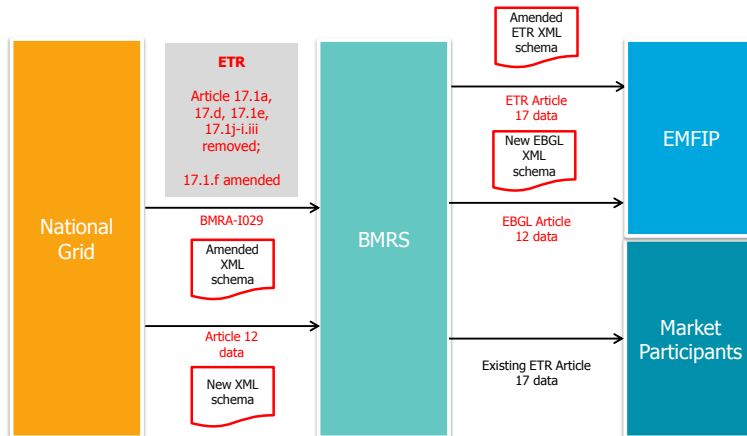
National Grid

ETR

Article 17.1a, 17.d, 17.1e, 17.1j-i.iii removed;

17.1.f amended

BMRA-I029

Amended XML schema

Article 12 data

New XML schema

BMRS

Amended ETR XML schema

ETR Article 17 data

New EBGL XML schema

EBGL Article 12 data

Existing ETR Article 17 data

EMFIP

Market Participants